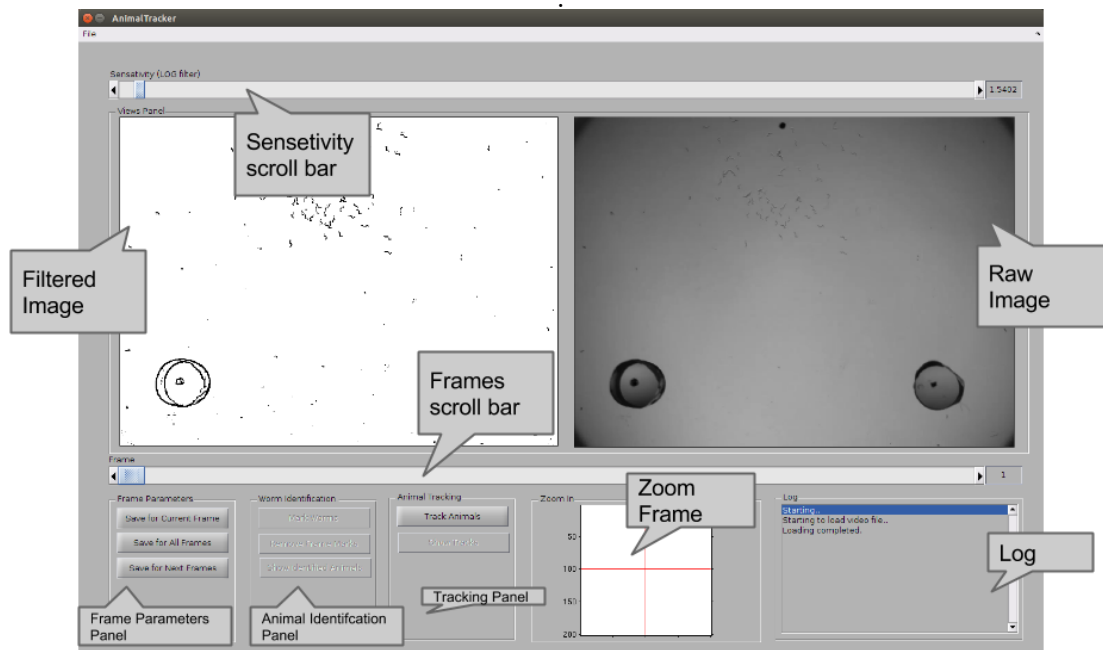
AnimalTracker

File

Sensativity (LOG filter)

1.5402

Views Panel

Sensetivity scroll bar

Filtered Image

Raw Image

Frames scroll bar

Frame

1

Frame Parameters

Save for Current Frame

Save for All Frames

Save for Next Frames

Worm Identification

Mark Worms

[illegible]

Show Identified Animals

Animal Tracking

Track Animals

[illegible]

Zoom In

Zoom Frame

50

100

150

200

Log

Starting..
Starting to load video file..
Loading completed.

Log

Tracking Panel

Frame Parameters Panel

Animal Identifcation Panel